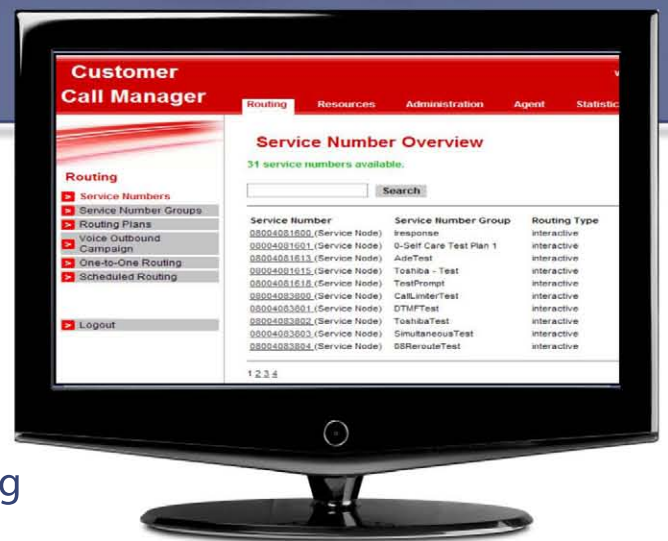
Customer Call Manager

Routing Resources Administration Agent Statistic

Routing
Service Numbers
Service Number Groups
Routing Plans
Voice Outbound Campaign
One-to-One Routing
Scheduled Routing

Logout

Service Number Overview

31 service numbers available.

Search

| Service Number | Service Number Group | Routing Type |
|---|---|---|
| 08004081600 (Service Node) | Iresponse | interactive |
| 08004081601 (Service Node) | 0-Self Care Test Plan 1 | interactive |
| 08004081613 (Service Node) | AdeTest | interactive |
| 08004081615 (Service Node) | Toshiba - Test | interactive |
| 08004081618 (Service Node) | TestPrompt | interactive |
| 08004083800 (Service Node) | CallLimiterTest | interactive |
| 08004083801 (Service Node) | DTMFTest | interactive |
| 08004083802 (Service Node) | ToshibaTest | interactive |
| 08004083803 (Service Node) | SimultaneousTest | interactive |
| 08004083804 (Service Node) | 08RerouteTest | interactive |

1 2 3 4

g